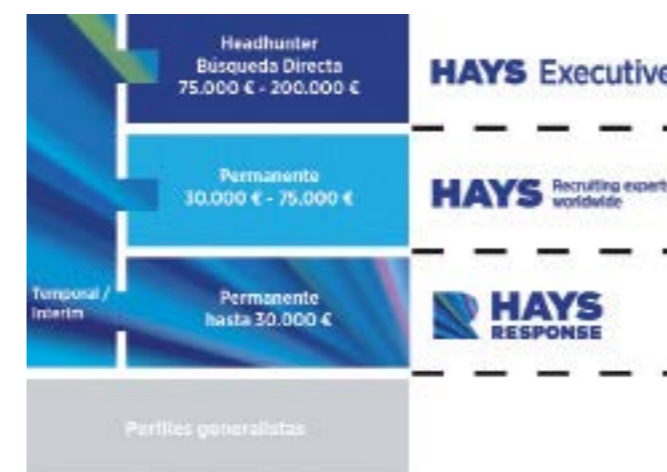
Headhunter
Búsqueda Directa
75.000 € - 200.000 €

HAYS Executive

Permanente
30.000 € - 75.000 €

HAYS Recruiting experts worldwide

Temporal / Interim

Permanente
hasta 30.000 €

HAYS RESPONSE

Perfiles generalistas